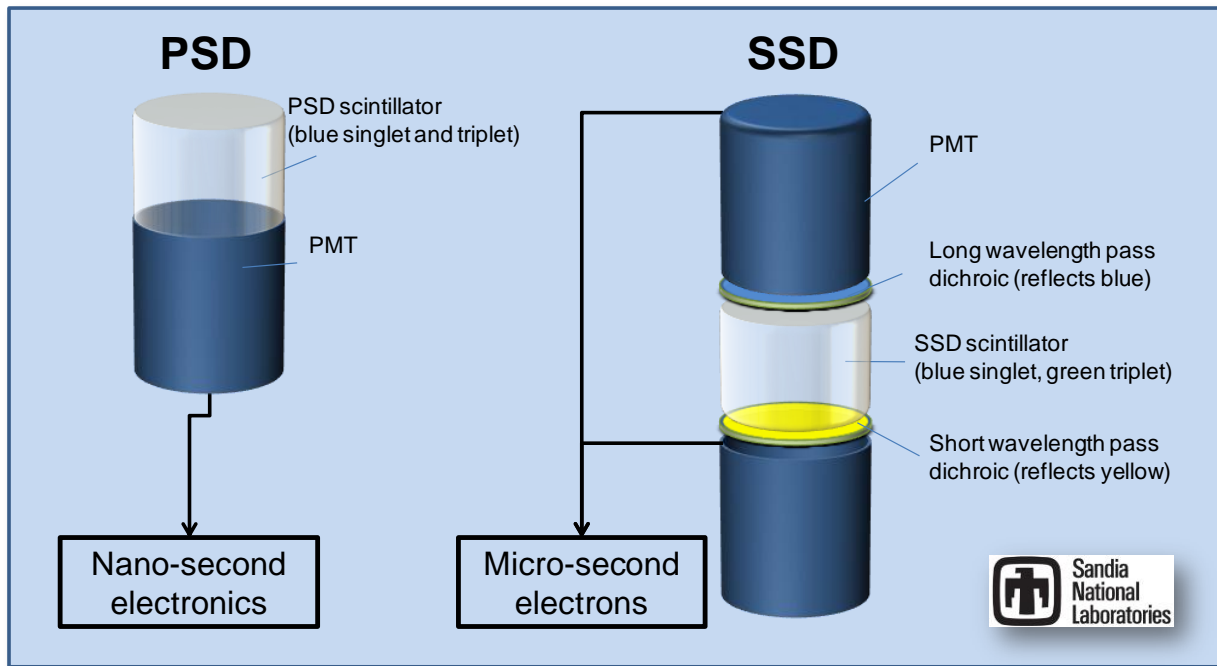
PSD

PSD scintillator (blue singlet and triplet)

PMT

Nano-second electronics

SSD

PMT

Long wavelength pass dichroic (reflects blue)

SSD scintillator (blue singlet, green triplet)

Short wavelength pass dichroic (reflects yellow)

Micro-second electrons

Sandia National Laboratories